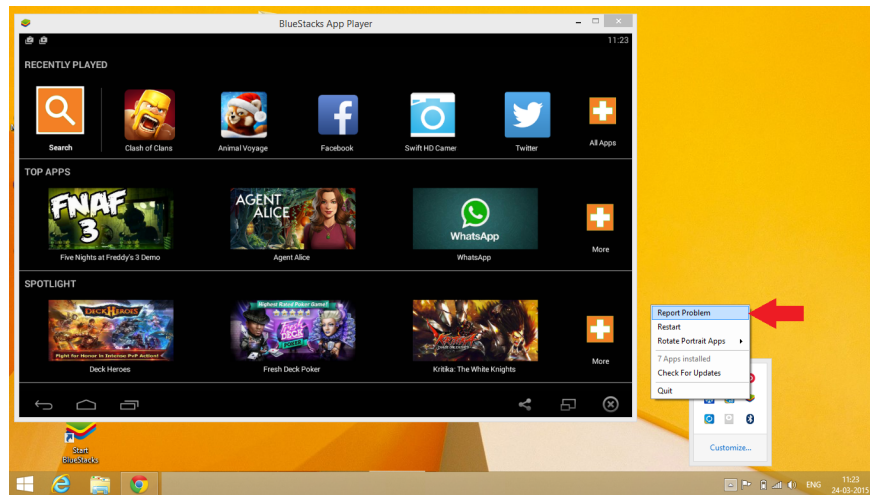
BlueStacks App Player

11:23

RECENTLY PLAYED

Search

Clash of Clans

Animal Voyage

Facebook

Swift HD Camer

Twitter

All Apps

TOP APPS

FNAF 3

Five Nights at Freddy's 3 Demo

AGENT ALICE

Agent Alice

WhatsApp

WhatsApp

More

SPOTLIGHT

DECK HEROES

Fight for Honor in Intense PvP Action!

Deck Heroes

Highest Rated Poker Game!

Fresh Deck Poker

Fresh Deck Poker

Kritika: The White Knights

More

Report Problem
Restart
Rotate Portrait Apps
7 Apps installed
Check For Updates
Quit

Customize...

Start BlueStacks

ENG

11:23
24-03-2015